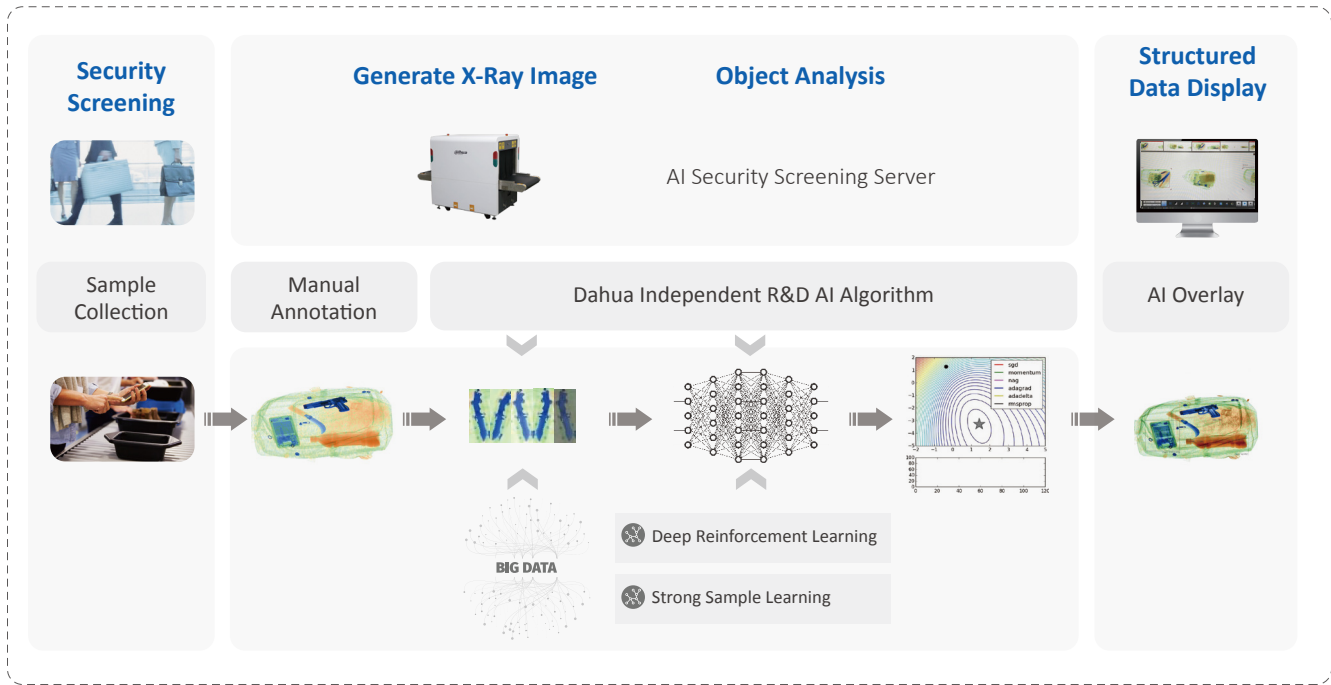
Security Screening

Generate X-Ray Image

Object Analysis

Structured Data Display

AI Security Screening Server

Sample Collection

Manual Annotation

Dahua Independent R&D AI Algorithm

AI Overlay

sgd
momentum
nag
adagrad
adadelta
rmsprop

BIG DATA

Deep Reinforcement Learning

Strong Sample Learning